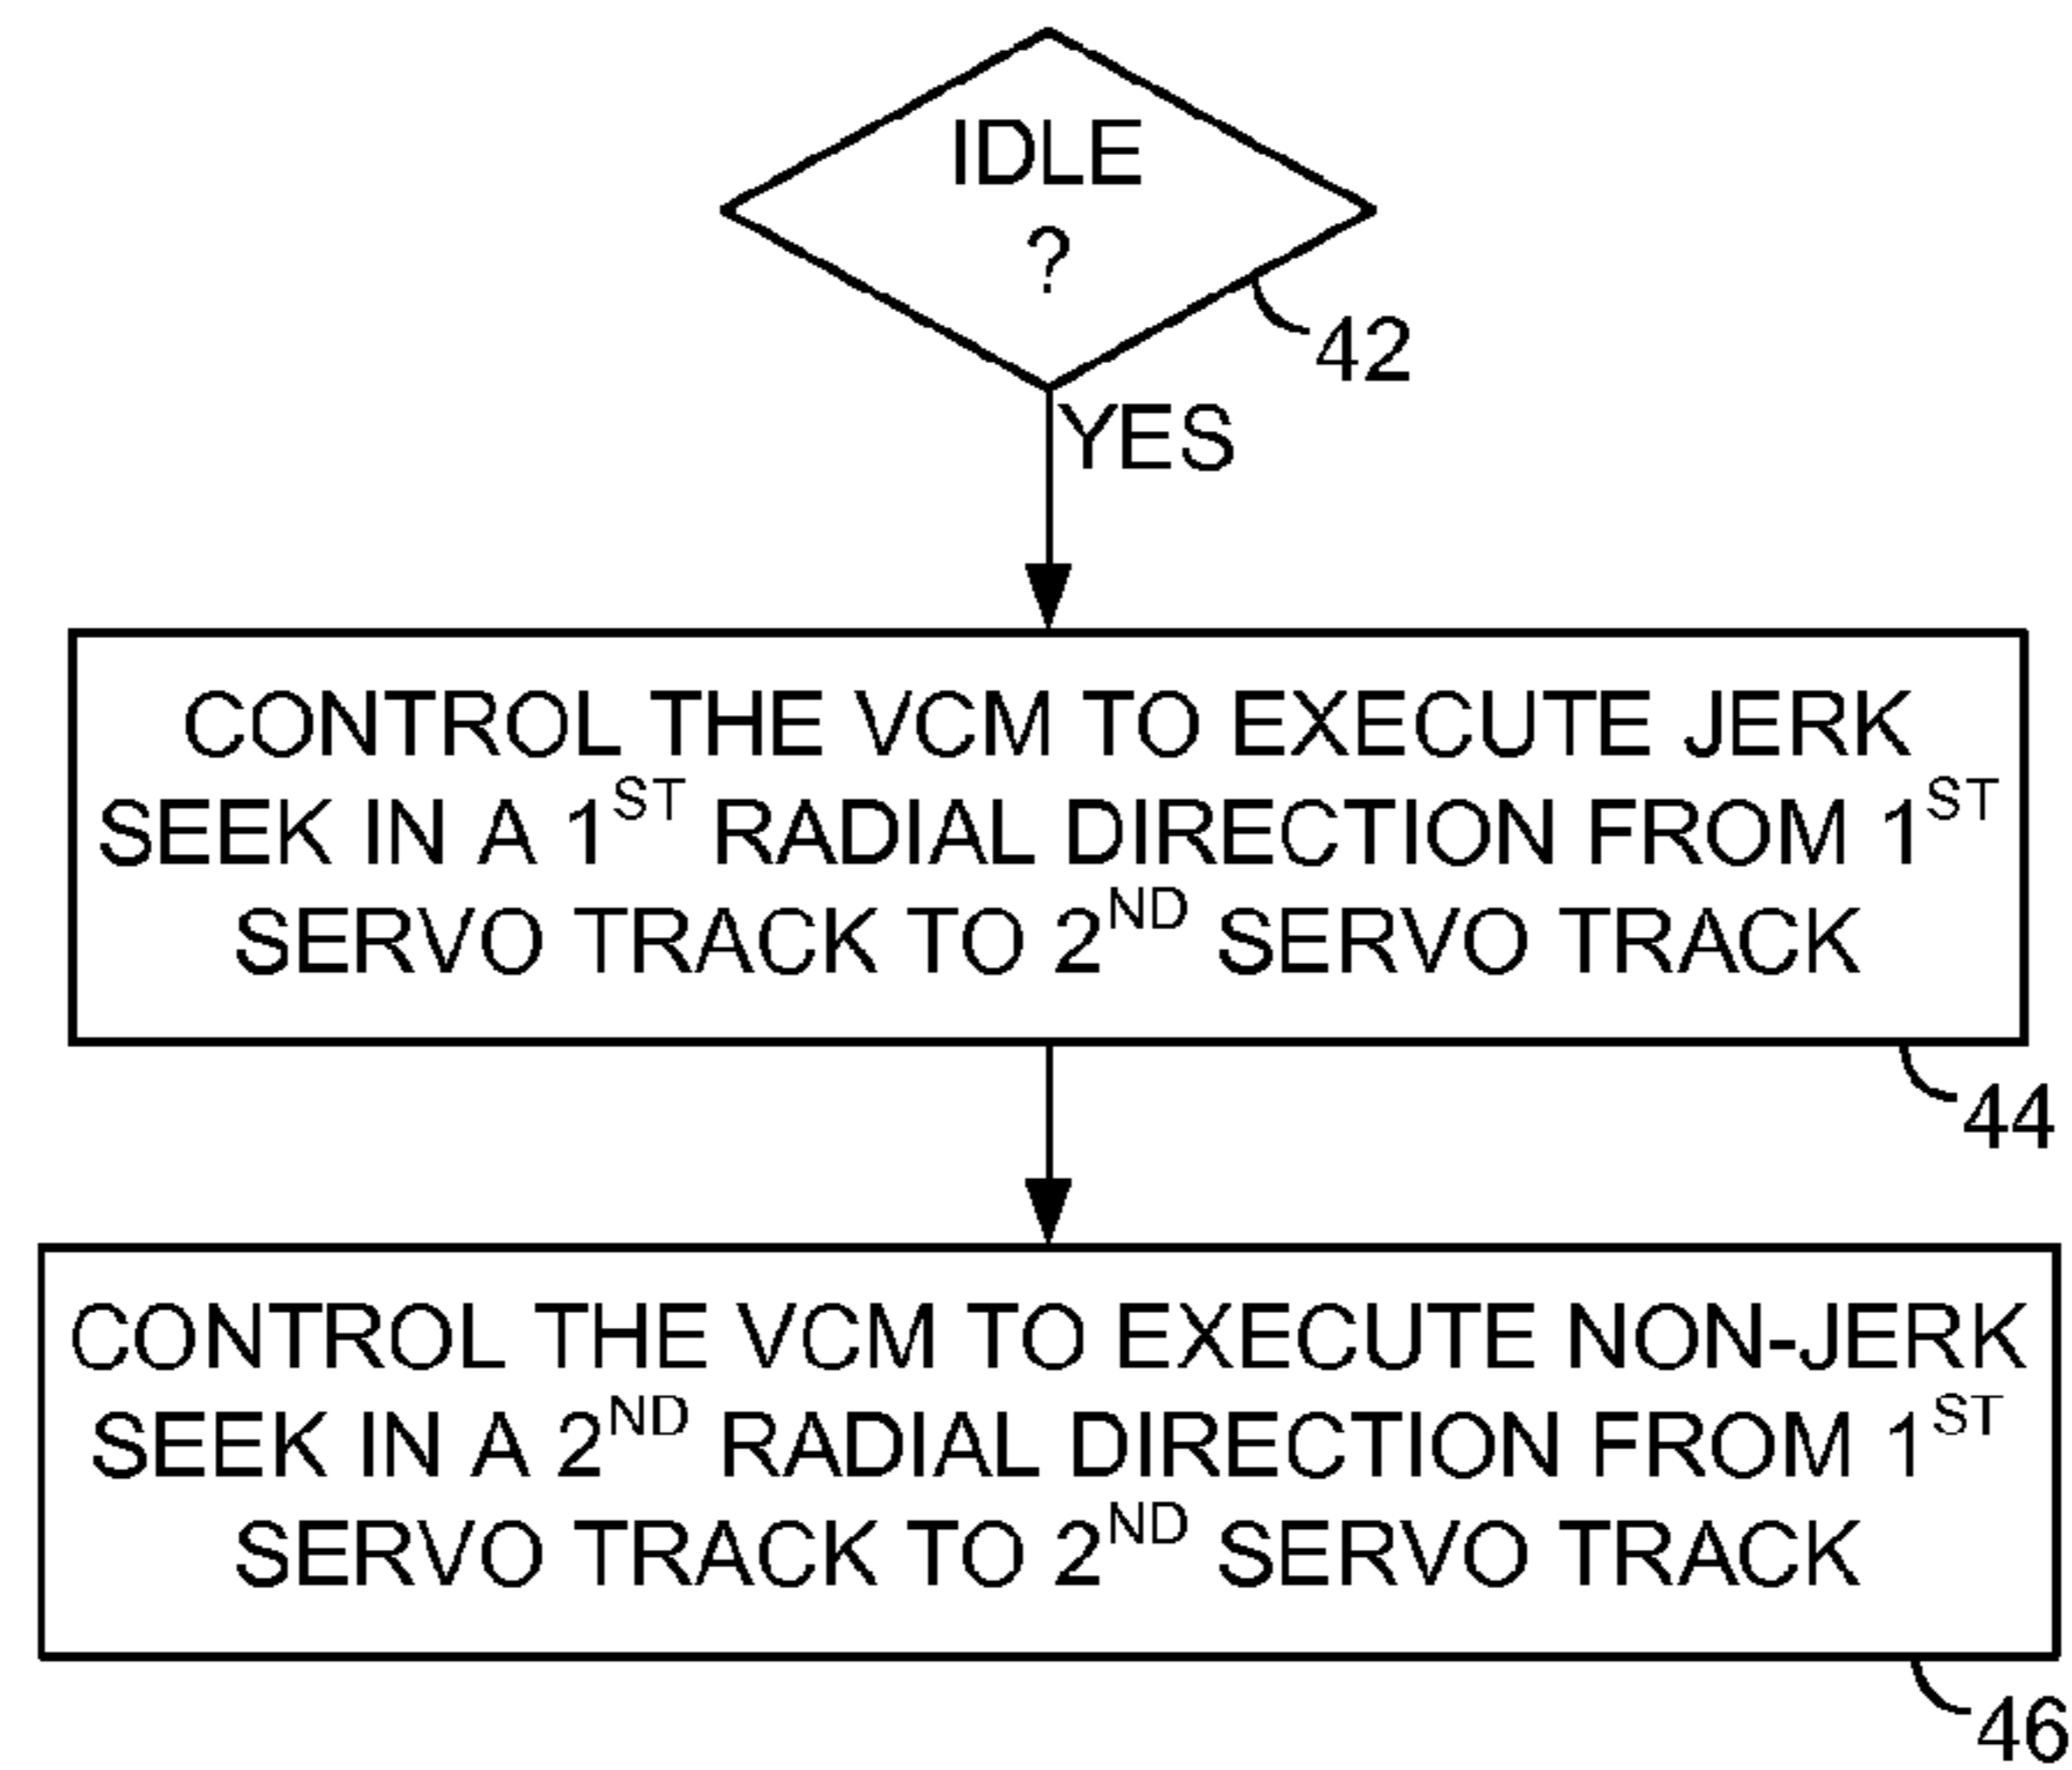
IDLE ?

42

YES

CONTROL THE VCM TO EXECUTE JERK SEEK IN A $1^{ST}$ RADIAL DIRECTION FROM $1^{ST}$ SERVO TRACK TO $2^{ND}$ SERVO TRACK

44

CONTROL THE VCM TO EXECUTE NON-JERK SEEK IN A $2^{ND}$ RADIAL DIRECTION FROM $1^{ST}$ SERVO TRACK TO $2^{ND}$ SERVO TRACK

46